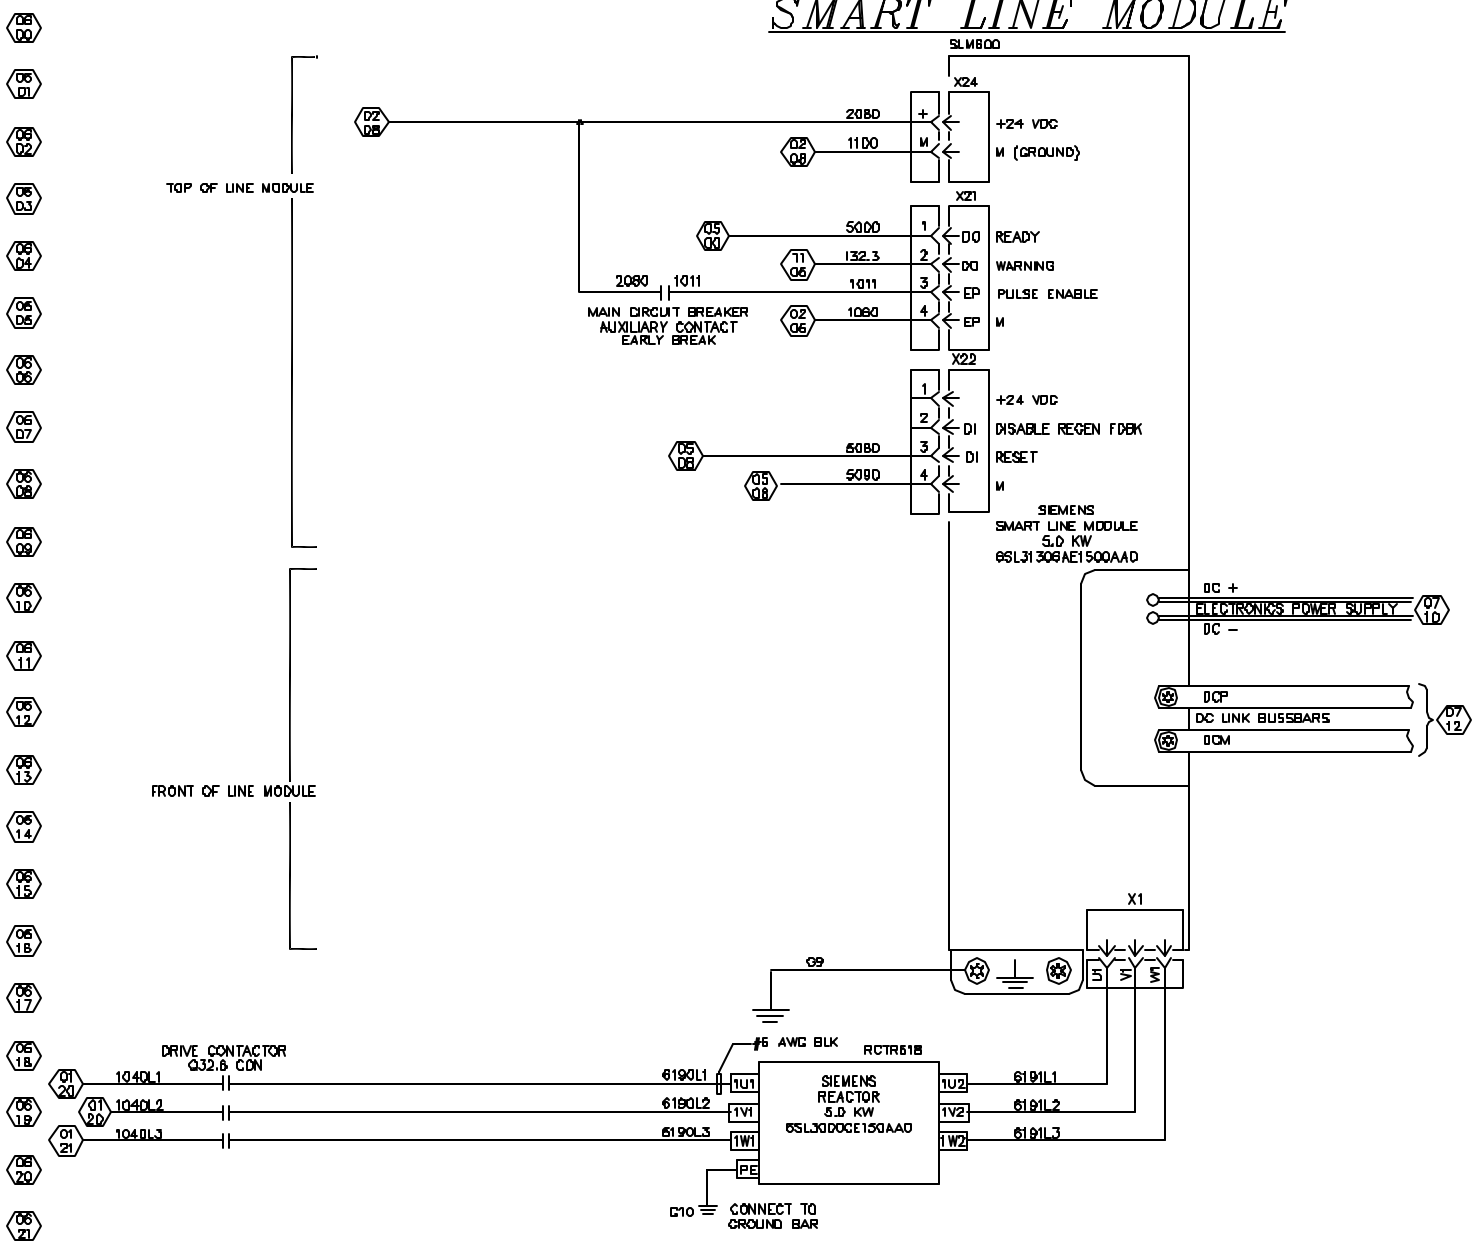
SMART LINE MODULE

SLM800

06 00
06 01
06 02
06 03
06 04
06 05
06 06
06 07
06 08
06 09
06 10
06 11
06 12
06 13
06 14
06 15
06 16
06 17
06 18
06 19
06 20
06 21

TOP OF LINE MODULE

FRONT OF LINE MODULE

X24
02 08
2080
+
+24 VDC
02 08
1100
M
M (GROUND)

X21
05 00
5000
1
DO
READY
11 06
132.3
2
DO
WARNING
2080
1011
1011
3
EP
PULSE ENABLE
MAIN CIRCUIT BREAKER AUXILIARY CONTACT EARLY BREAK
02 06
1080
4
EP
M

X22
1
+24 VDC
2
DI
DISABLE REGEN FDBK
05 08
5080
3
DI
RESET
05 08
5090
4
M

SIEMENS
SMART LINE MODULE
5.0 KW
6SL3130GAE1500AA0

DC +
ELECTRONICS POWER SUPPLY
DC −
07 10

DCP
DC LINK BUSSBARS
DCM
07 12

X1
U1
V1
W1

G9

#6 AWG BLK
RCTR618
DRIVE CONTACTOR
Q32.6 CON
01 20
1040L1
6190L1
1U1
01 20
1040L2
6190L2
1V1
01 21
1040L3
6190L3
1W1
PE
SIEMENS
REACTOR
5.0 KW
6SL3000CE150AA0
1U2
6191L1
1V2
6191L2
1W2
6191L3

G10
CONNECT TO GROUND BAR